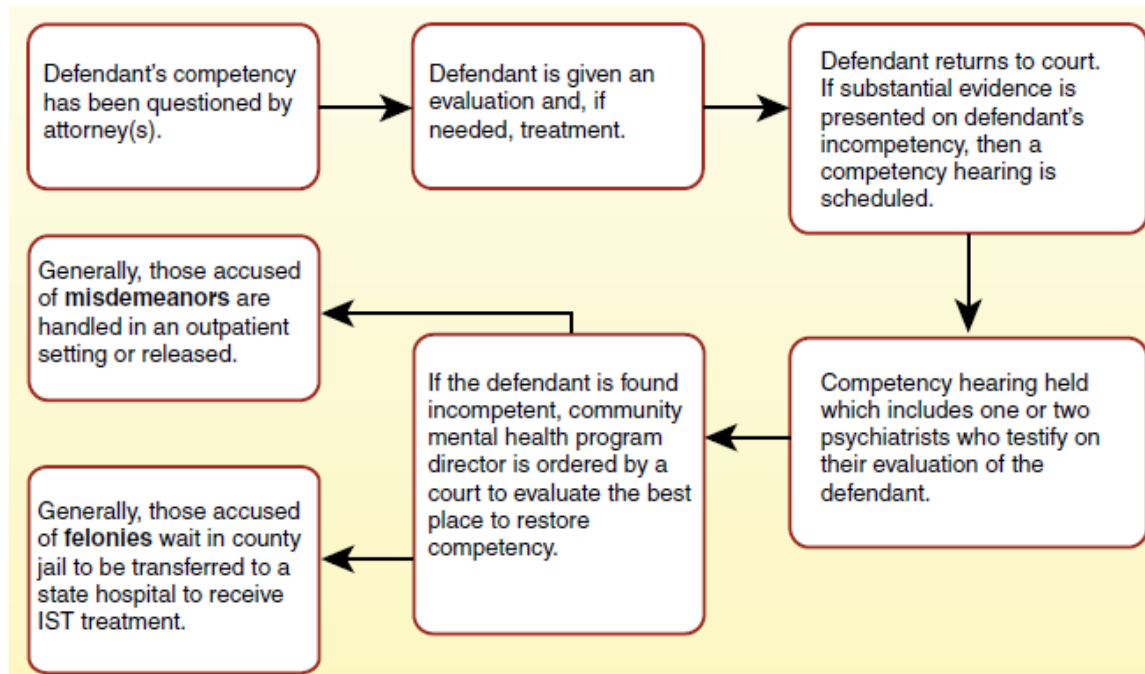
Defendant's competency has been questioned by attorney(s).

Defendant is given an evaluation and, if needed, treatment.

Defendant returns to court. If substantial evidence is presented on defendant's incompetency, then a competency hearing is scheduled.

Competency hearing held which includes one or two psychiatrists who testify on their evaluation of the defendant.

If the defendant is found incompetent, community mental health program director is ordered by a court to evaluate the best place to restore competency.

Generally, those accused of **misdemeanors** are handled in an outpatient setting or released.

Generally, those accused of **felonies** wait in county jail to be transferred to a state hospital to receive IST treatment.